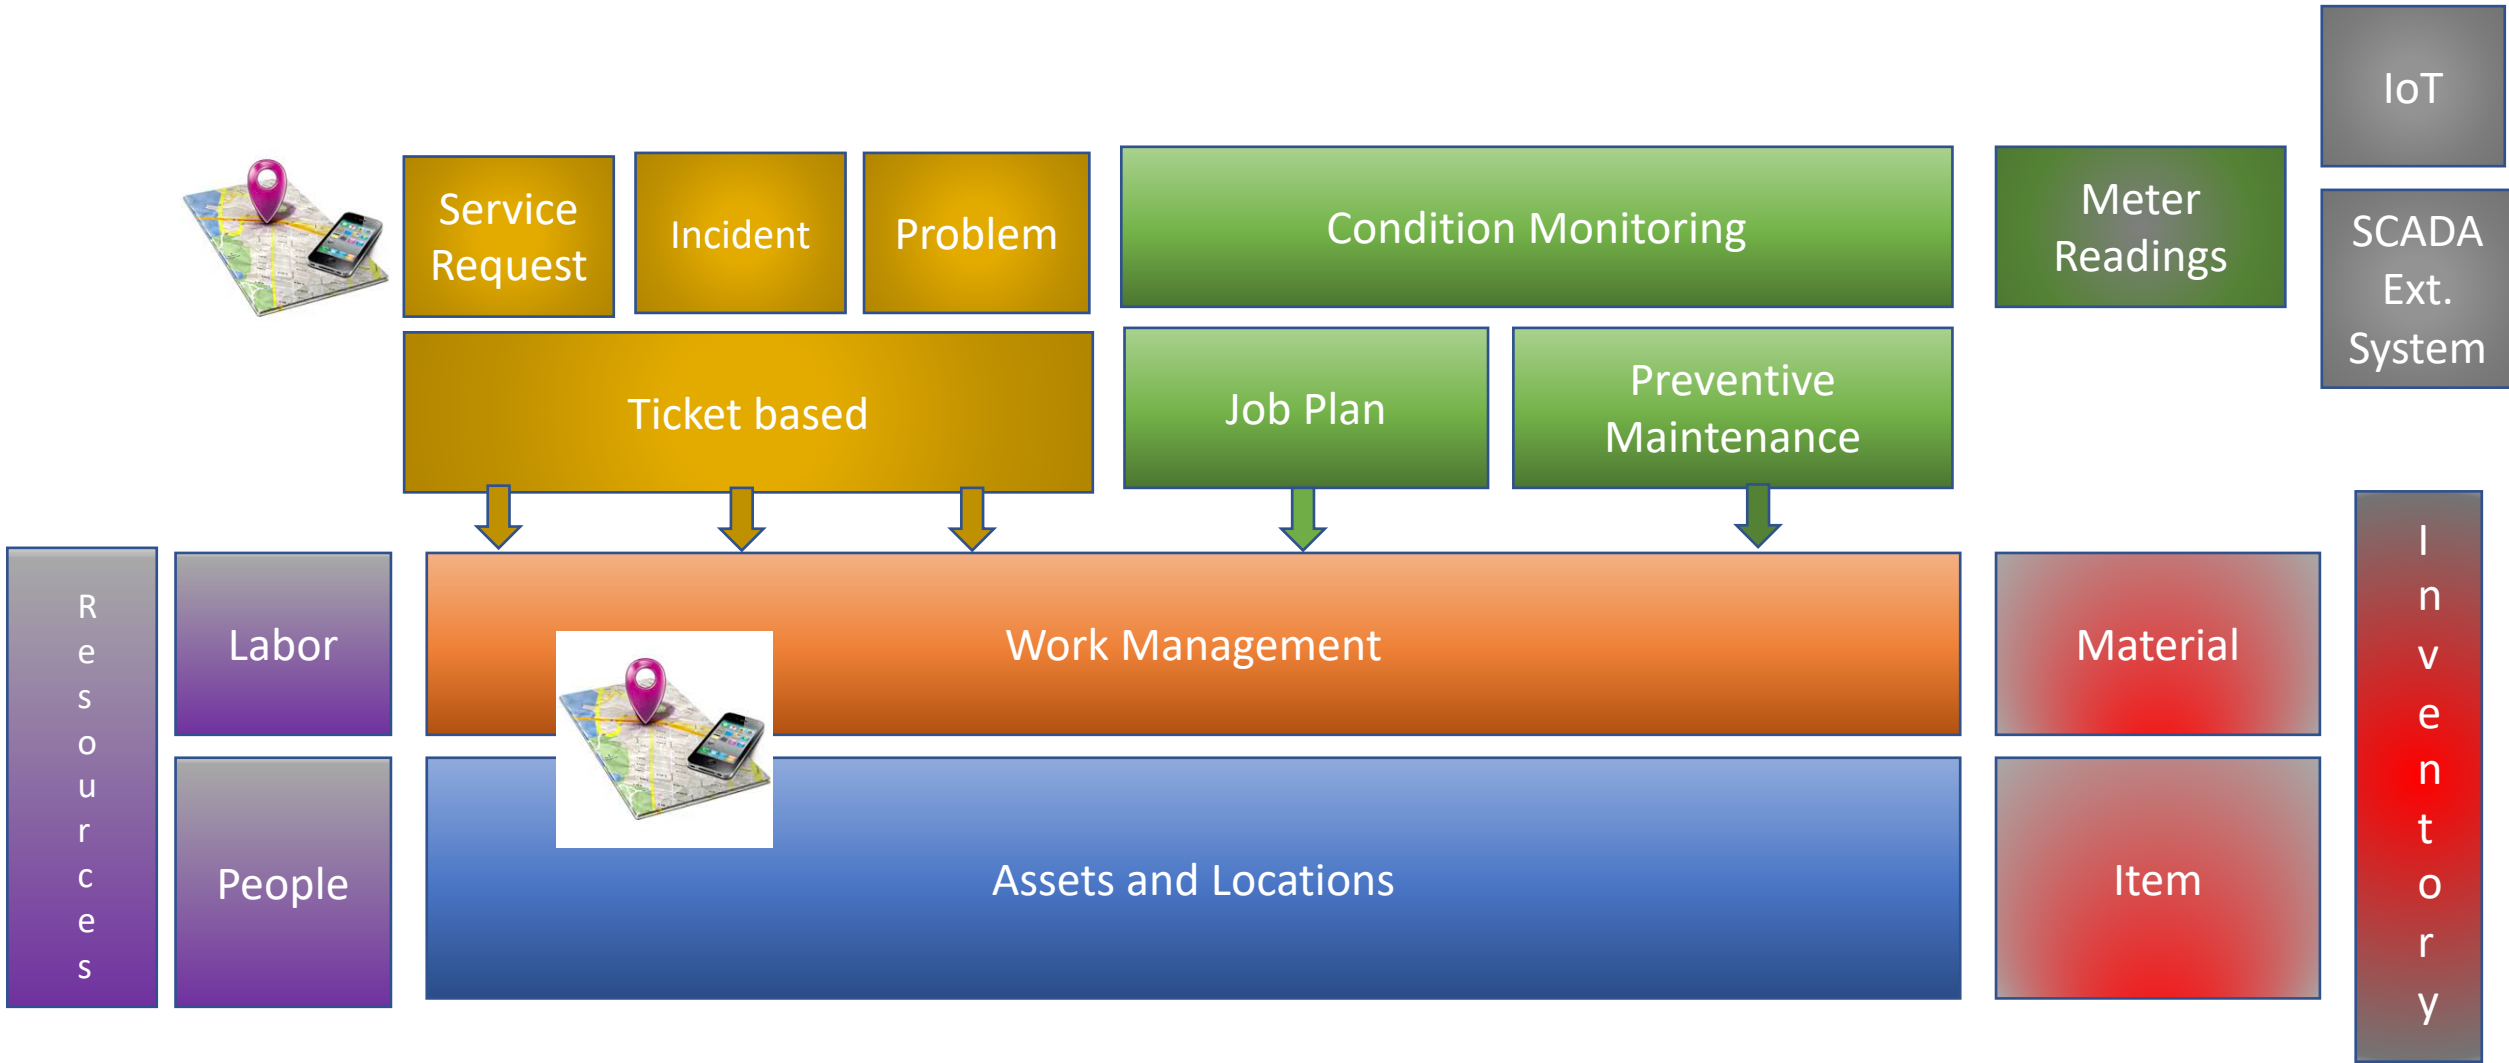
IoT

Service Request

Incident

Problem

Condition Monitoring

Meter Readings

SCADA Ext. System

Ticket based

Job Plan

Preventive Maintenance

Resources

Labor

Work Management

Material

Inventory

People

Assets and Locations

Item